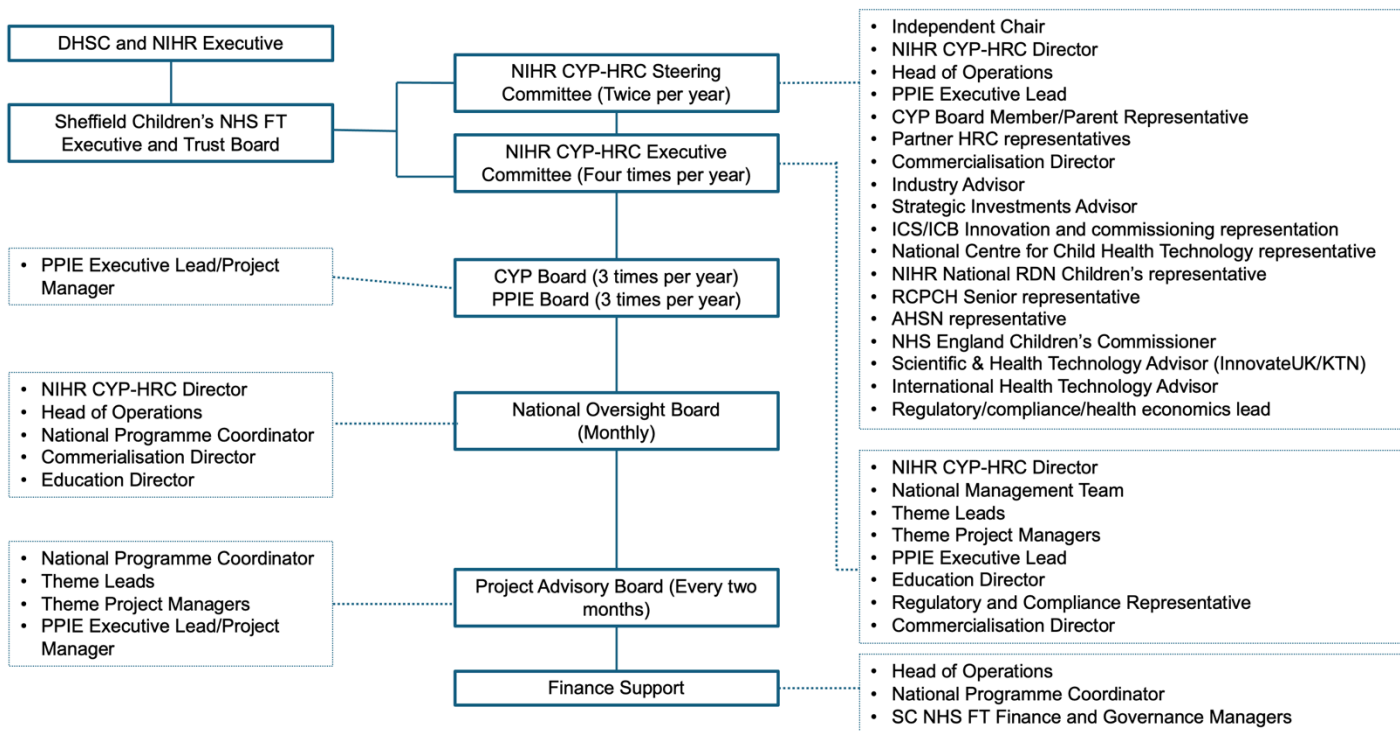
DHSC and NIHR Executive

Sheffield Children's NHS FT Executive and Trust Board

NIHR CYP-HRC Steering Committee (Twice per year)

NIHR CYP-HRC Executive Committee (Four times per year)

- Independent Chair
- NIHR CYP-HRC Director
- Head of Operations
- PPIE Executive Lead
- CYP Board Member/Parent Representative
- Partner HRC representatives
- Commercialisation Director
- Industry Advisor
- Strategic Investments Advisor
- ICS/ICB Innovation and commissioning representation
- National Centre for Child Health Technology representative
- NIHR National RDN Children's representative
- RCPCH Senior representative
- AHSN representative
- NHS England Children's Commissioner
- Scientific & Health Technology Advisor (InnovateUK/KTN)
- International Health Technology Advisor
- Regulatory/compliance/health economics lead

- PPIE Executive Lead/Project Manager

CYP Board (3 times per year)
PPIE Board (3 times per year)

- NIHR CYP-HRC Director
- Head of Operations
- National Programme Coordinator
- Commerialisation Director
- Education Director

National Oversight Board (Monthly)

- NIHR CYP-HRC Director
- National Management Team
- Theme Leads
- Theme Project Managers
- PPIE Executive Lead
- Education Director
- Regulatory and Compliance Representative
- Commercialisation Director

- National Programme Coordinator
- Theme Leads
- Theme Project Managers
- PPIE Executive Lead/Project Manager

Project Advisory Board (Every two months)

Finance Support

- Head of Operations
- National Programme Coordinator
- SC NHS FT Finance and Governance Managers